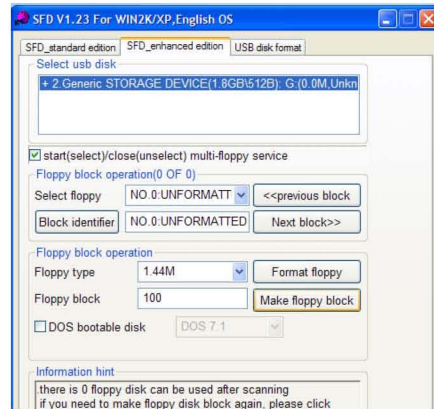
SFD V1.23 For WIN2K/XP,English OS

SFD_standard edition | SFD_enhanced edition | USB disk format

Select usb disk

+ 2.Generic STORAGE DEVICE(1.8GB\512B): G:(0.0M,Unkn

start(select)/close(unselect) multi-floppy service

Floppy block operation(0 OF 0)

Select floppy | NO.0:UNFORMATT | <<previous block

Block identifier | NO.0:UNFORMATTED | Next block>>

Floppy block operation

Floppy type | 1.44M | Format floppy

Floppy block | 100 | Make floppy block

DOS bootable disk | DOS 7.1

Information hint

there is 0 floppy disk can be used after scanning
if you need to make floppy disk block again, please click